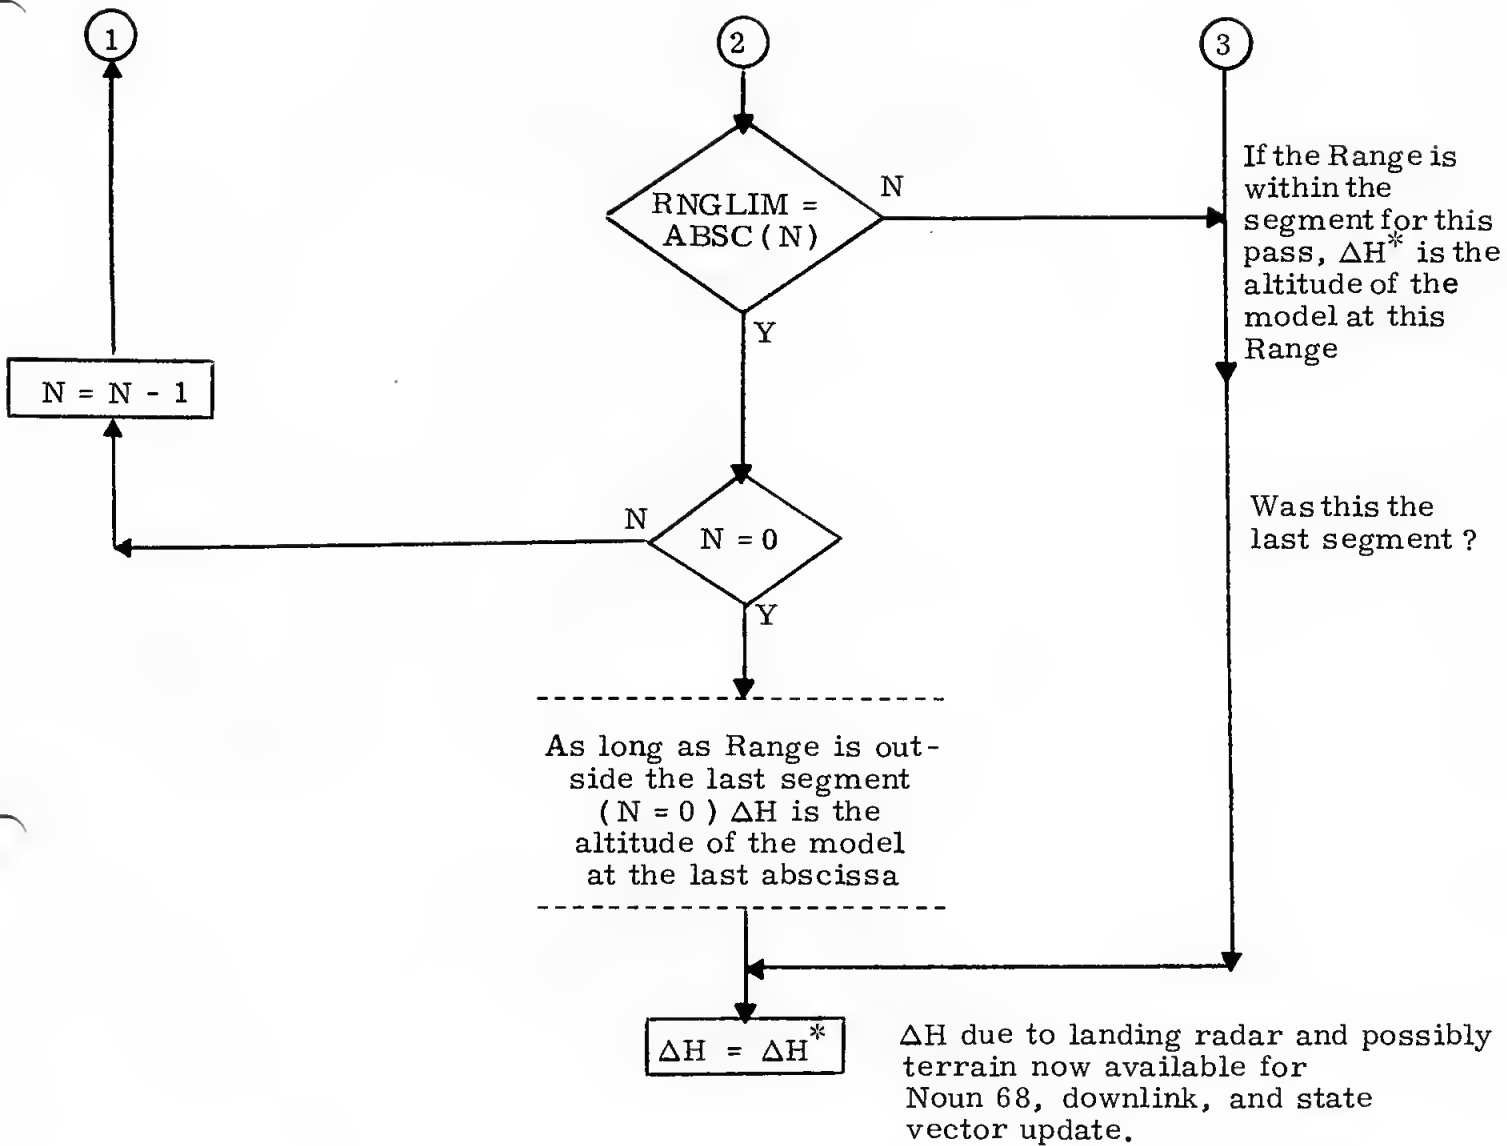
1

2

3

RNGLIM = ABSC(N)

N

If the Range is within the segment for this pass, $\Delta H^*$ is the altitude of the model at this Range

Y

N = N - 1

N

N = 0

Was this the last segment ?

Y

As long as Range is outside the last segment (N = 0) $\Delta H$ is the altitude of the model at the last abscissa

$\Delta H = \Delta H^*$

$\Delta H$ due to landing radar and possibly terrain now available for Noun 68, downlink, and state vector update.